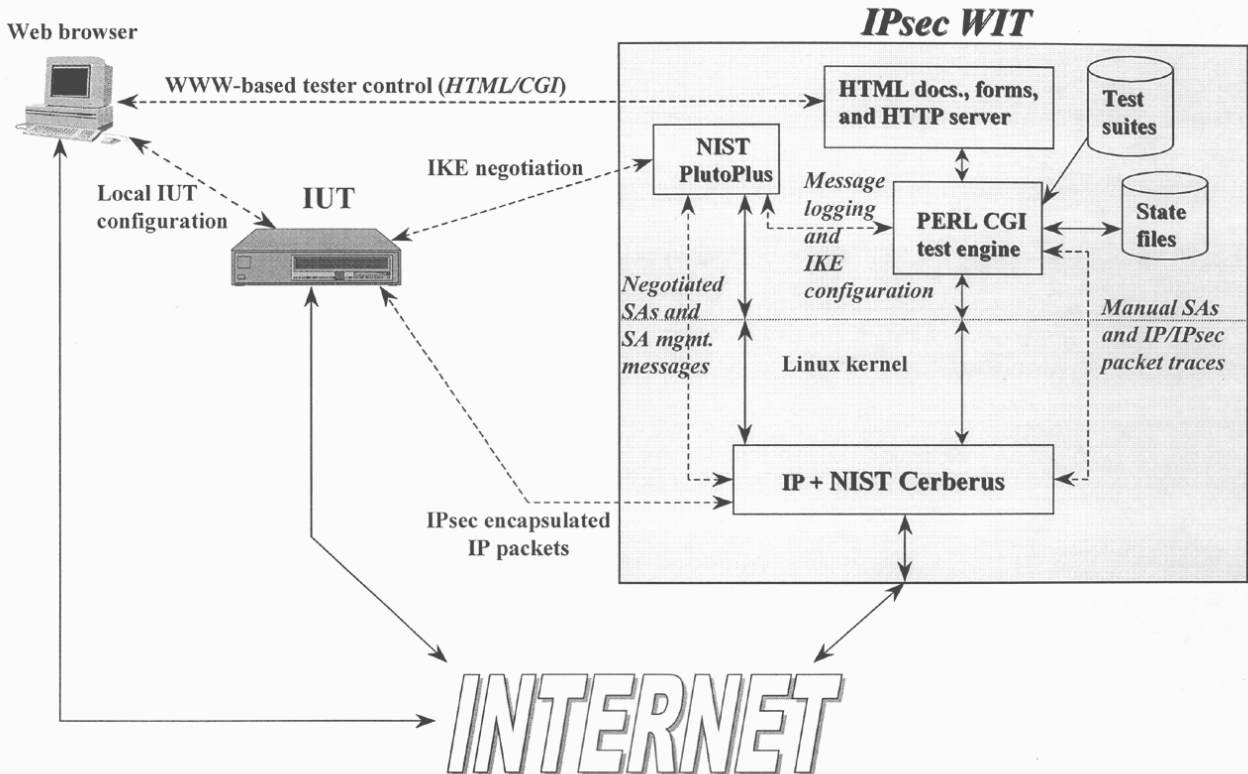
Web browser

IPsec WIT

WWW-based tester control (HTML/CGI)

HTML docs., forms, and HTTP server

Test suites

NIST PlutoPlus

IKE negotiation

Local IUT configuration

IUT

Message logging and IKE configuration

PERL CGI test engine

State files

Negotiated SAs and SA mgmt. messages

Linux kernel

Manual SAs and IP/IPsec packet traces

IP + NIST Cerberus

IPsec encapsulated IP packets

INTERNET